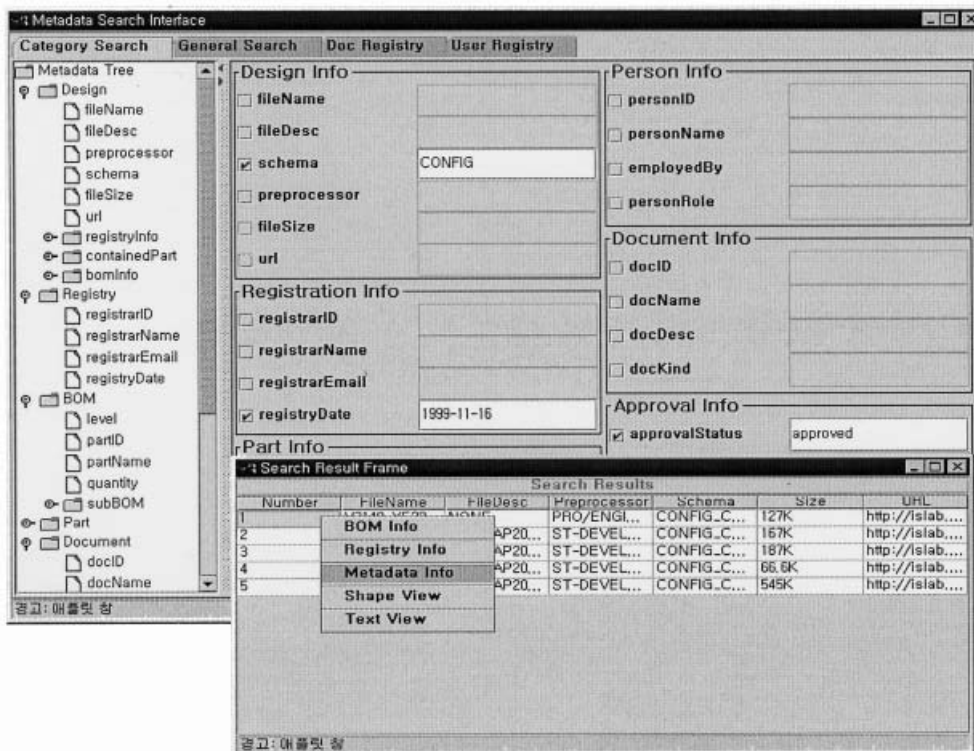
Metadata Search Interface

Category Search | General Search | Doc Registry | User Registry

Metadata Tree
Design
fileName
fileDesc
preprocessor
schema
fileSize
url
registryInfo
containedPart
bomInfo
Registry
registrarID
registrarName
registrarEmail
registryDate
BOM
level
partID
partName
quantity
subBOM
Part
Document
docID
docName

경고: 애플릿 창

Design Info
fileName
fileDesc
schema CONFIG
preprocessor
fileSize
url

Registration Info
registrarID
registrarName
registrarEmail
registryDate 1999-11-16

Part Info

Person Info
personID
personName
employedBy
personRole

Document Info
docID
docName
docDesc
docKind

Approval Info
approvalStatus approved

Search Result Frame

Search Results

| Number | FileName | FileDesc | Preprocessor | Schema | Size | URL |
|---|---|---|---|---|---|---|
| 1 | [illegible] | NONE | PRO/ENGI... | CONFIG_C... | 127K | http://islab.... |
| 2 | | AP20... | ST-DEVEL... | CONFIG_C... | 167K | http://islab.... |
| 3 | | AP20... | ST-DEVEL... | CONFIG_C... | 187K | http://islab.... |
| 4 | | AP20... | ST-DEVEL... | CONFIG_C... | 66.6K | http://islab.... |
| 5 | | AP20... | ST-DEVEL... | CONFIG_C... | 545K | http://islab.... |

BOM Info
Registry Info
Metadata Info
Shape View
Text View

경고: 애플릿 창